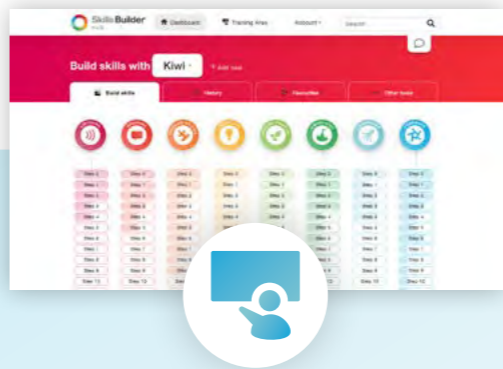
Skills Builder Hub

Dashboard

Training Area

Account

Search

Build skills with Kiwi

Build skills

History

Favourites

Other tools

Step 0
Step 1
Step 2
Step 3
Step 4
Step 5
Step 6
Step 7
Step 8
Step 9
Step 10